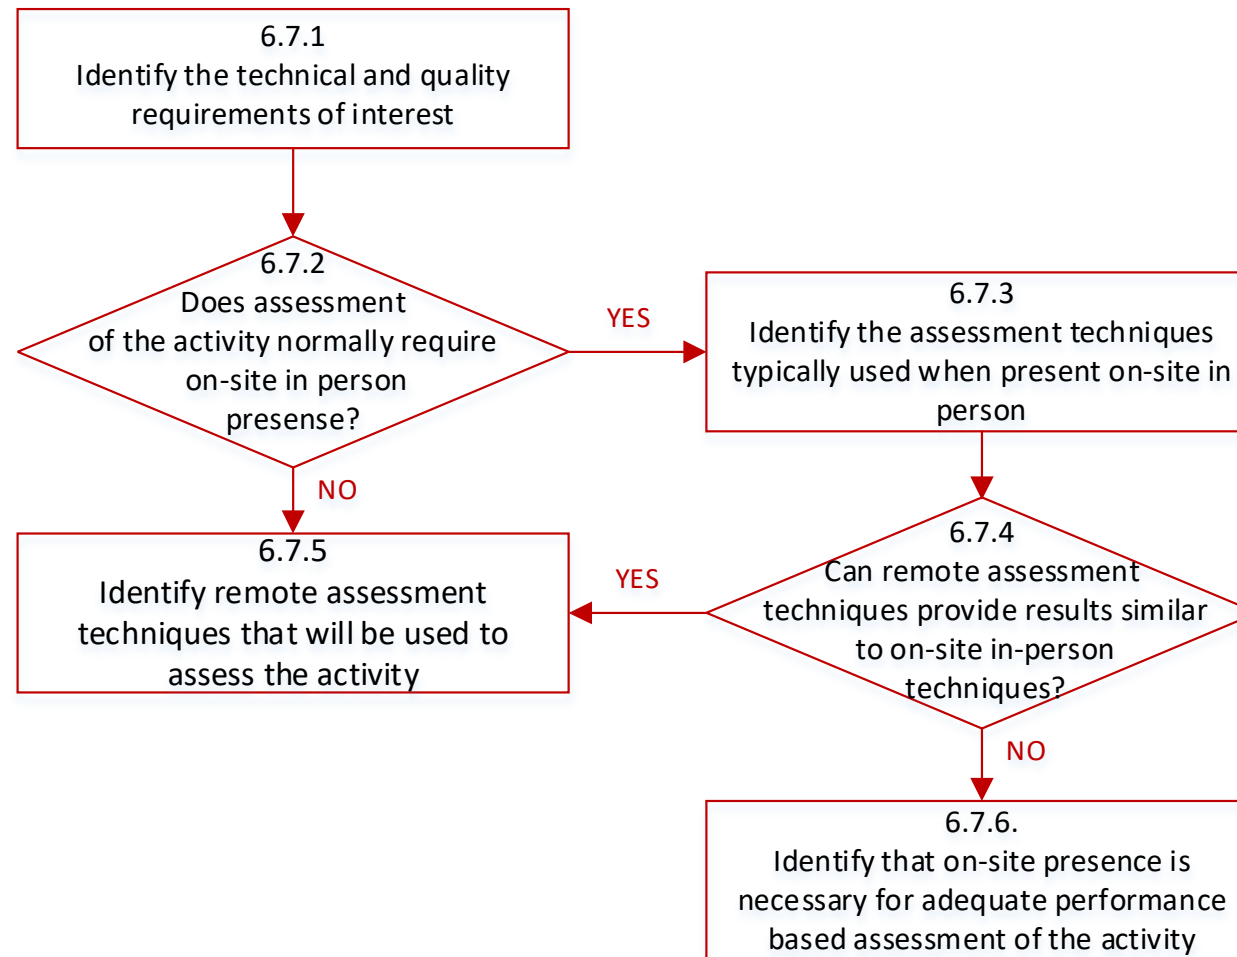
6.7.1
Identify the technical and quality requirements of interest

6.7.2
Does assessment of the activity normally require on-site in person presense?

YES

6.7.3
Identify the assessment techniques typically used when present on-site in person

NO

6.7.4
Can remote assessment techniques provide results similar to on-site in-person techniques?

YES

6.7.5
Identify remote assessment techniques that will be used to assess the activity

NO

6.7.6.
Identify that on-site presence is necessary for adequate performance based assessment of the activity